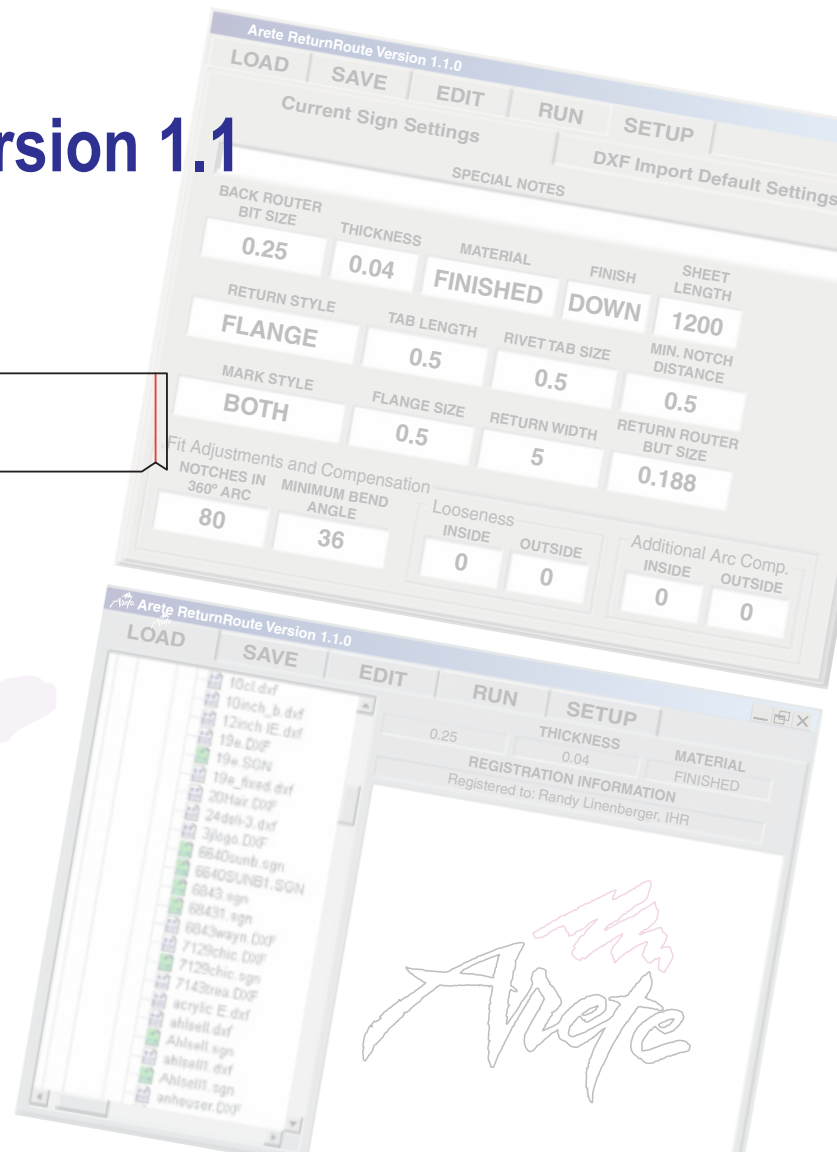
rsion 1.1

Arete ReturnRoute Version 1.1.0
LOAD SAVE EDIT RUN SETUP
Current Sign Settings
DXF Import Default Settings
SPECIAL NOTES
BACK ROUTER BIT SIZE
0.25
THICKNESS
0.04
MATERIAL
FINISHED
FINISH
DOWN
SHEET LENGTH
1200
RETURN STYLE
FLANGE
TAB LENGTH
0.5
RIVET TAB SIZE
0.5
MIN. NOTCH DISTANCE
0.5
MARK STYLE
BOTH
FLANGE SIZE
0.5
RETURN WIDTH
5
RETURN ROUTER BUT SIZE
0.188
Fit Adjustments and Compensation
NOTCHES IN 360° ARC
80
MINIMUM BEND ANGLE
36
Looseness
INSIDE
0
OUTSIDE
0
Additional Arc Comp.
INSIDE
0
OUTSIDE
0

Arete ReturnRoute Version 1.1.0
LOAD SAVE EDIT RUN SETUP
10cl.dxf
10inch_b.dxf
12inch IE.dxf
19e.DXF
19e.SGN
19e_fixed.dxf
20Hair.DXF
24deli-3.dxf
3jlogo.DXF
6640sunb.sgn
6640SUNB1.SGN
6843.sgn
68431.sgn
6843wayn.DXF
7129chic.DXF
7129chic.sgn
7143trea.DXF
acrylic E.dxf
ahlsell.dxf
Ahlsell.sgn
ahlsell1.dxf
Ahlsell1.sgn
anheuser.DXF
0.25
THICKNESS
0.04
MATERIAL
FINISHED
REGISTRATION INFORMATION
Registered to: Randy Linenberger, IHR
Arete